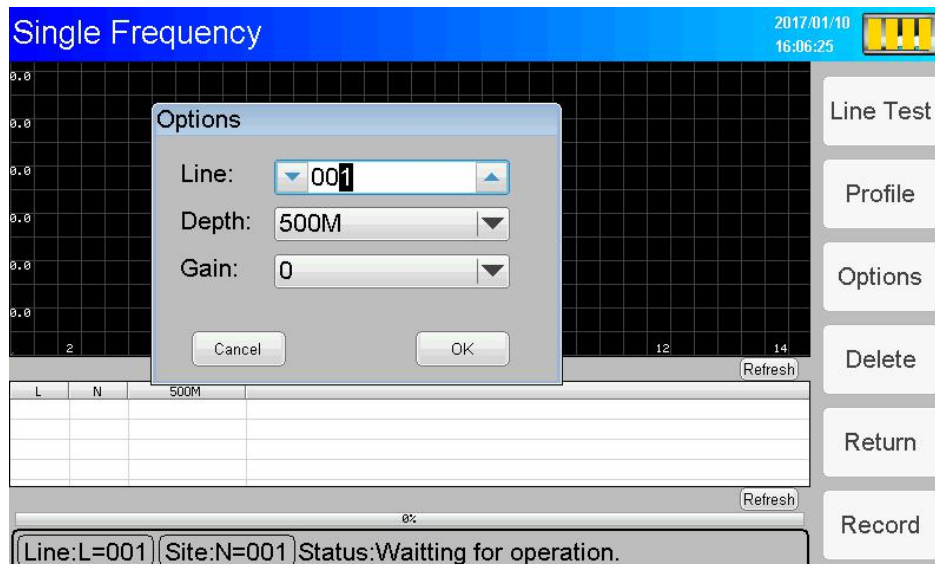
Single Frequency

2017/01/10
16:06:25

0.0
0.0
0.0
0.0
0.0
0.0

2

12

14

Options

Line: 001

Depth: 500M

Gain: 0

Cancel

OK

Refresh

| L | N | 500M |  |
|---|---|---|---|
|  |  |  |  |
|  |  |  |  |
|  |  |  |  |
|  |  |  |  |

Refresh

0%

Line:L=001 Site:N=001 Status:Waitting for operation.

Line Test

Profile

Options

Delete

Return

Record